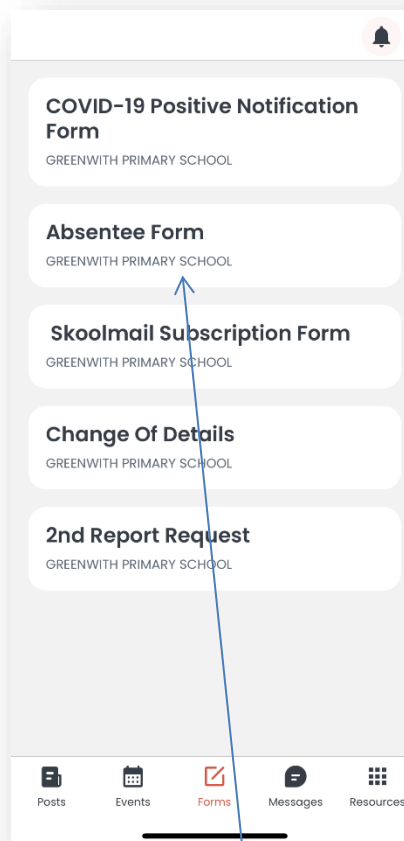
COVID-19 Positive Notification Form
GREENWITH PRIMARY SCHOOL

Absentee Form
GREENWITH PRIMARY SCHOOL

Skoolmail Subscription Form
GREENWITH PRIMARY SCHOOL

Change Of Details
GREENWITH PRIMARY SCHOOL

2nd Report Request
GREENWITH PRIMARY SCHOOL

Posts
Events
Forms
Messages
Resources